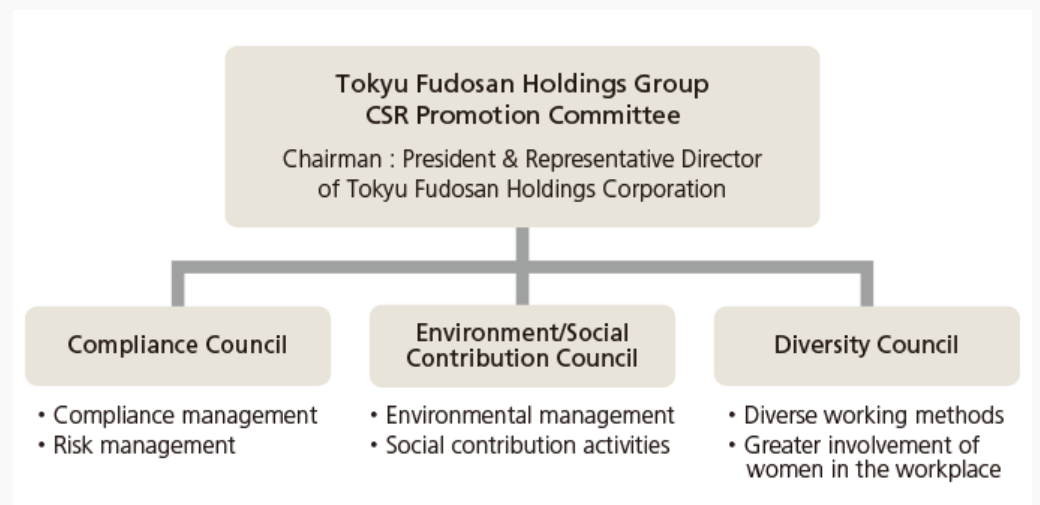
Tokyu Fudosan Holdings Group
CSR Promotion Committee

Chairman : President & Representative Director of Tokyu Fudosan Holdings Corporation

Compliance Council

• Compliance management
• Risk management

Environment/Social Contribution Council

• Environmental management
• Social contribution activities

Diversity Council

• Diverse working methods
• Greater involvement of women in the workplace